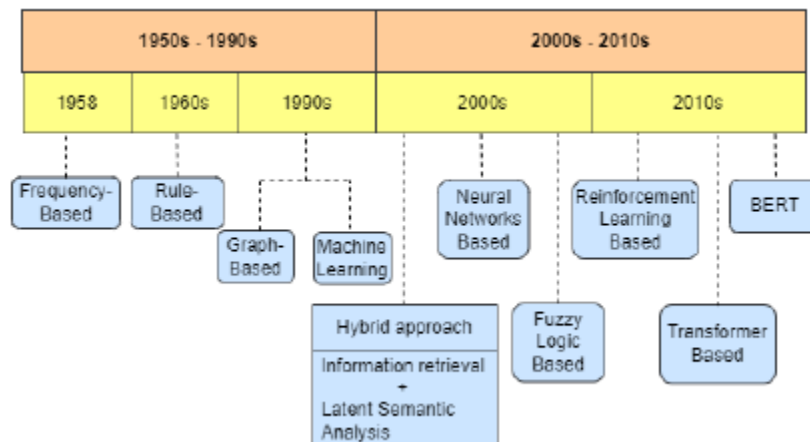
1950s - 1990s

2000s - 2010s

1958

1960s

1990s

2000s

2010s

Frequency-Based

Rule-Based

Graph-Based

Machine Learning

Hybrid approach

Information retrieval + Latent Semantic Analysis

Neural Networks Based

Fuzzy Logic Based

Reinforcement Learning Based

Transformer Based

BERT